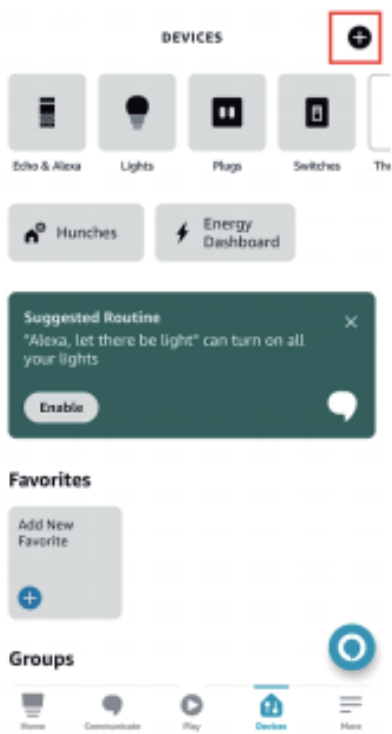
DEVICES

Echo & Alexa
Lights
Plugs
Switches
Th

Hunches
Energy Dashboard

Suggested Routine
"Alexa, let there be light" can turn on all your lights
Enable

Favorites
Add New Favorite

Groups

Home
Communicate
Play
Devices
More